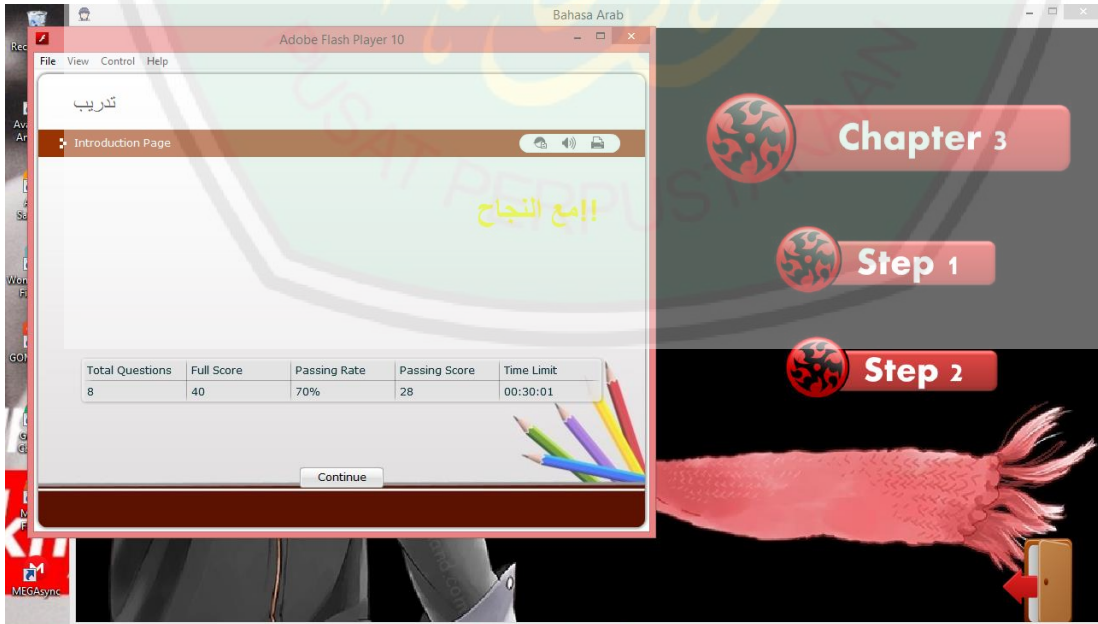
Bahasa Arab

Adobe Flash Player 10

File View Control Help

تدريب

Introduction Page

!!مع النجاح

| Total Questions | Full Score | Passing Rate | Passing Score | Time Limit |
|---|---|---|---|---|
| 8 | 40 | 70% | 28 | 00:30:01 |

Continue

Chapter 3

Step 1

Step 2

MEGAsync